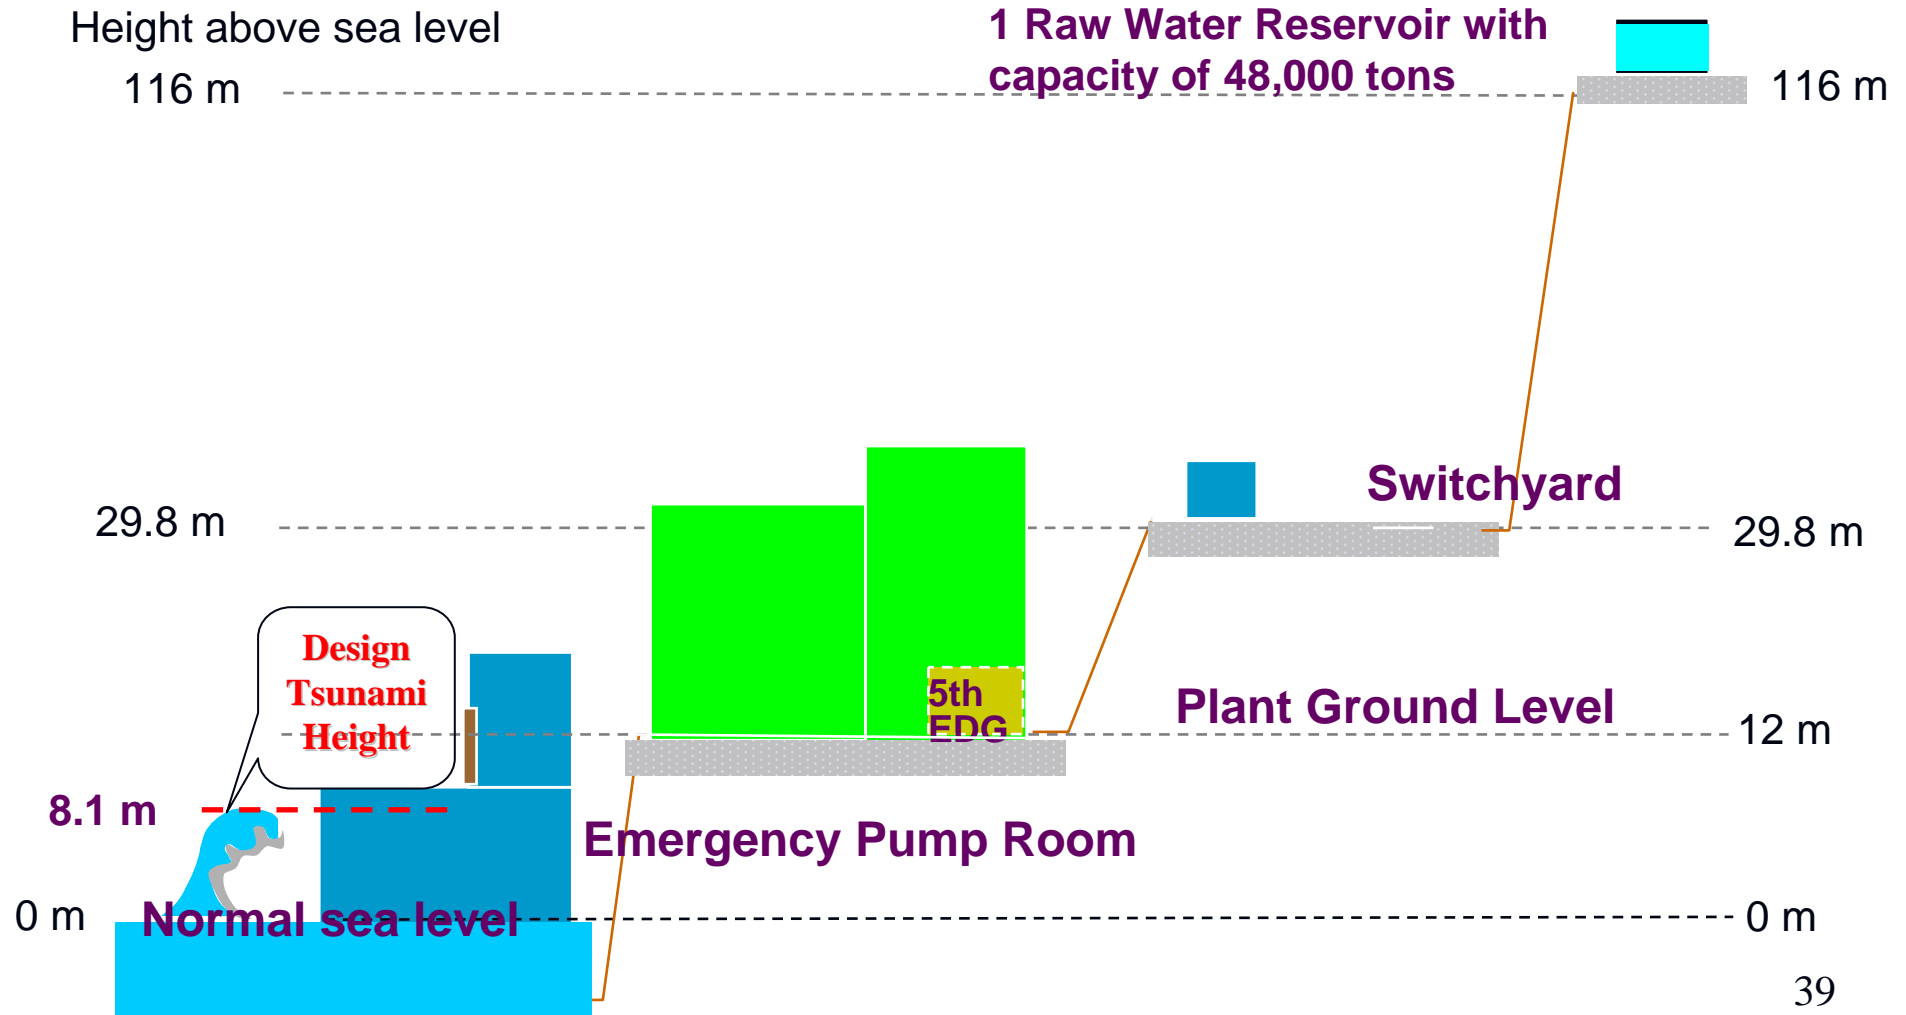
Height above sea level

1 Raw Water Reservoir with capacity of 48,000 tons

116 m

116 m

Switchyard

29.8 m

29.8 m

Design Tsunami Height

5th EDG

Plant Ground Level

12 m

8.1 m

Emergency Pump Room

0 m

Normal sea level

0 m

39